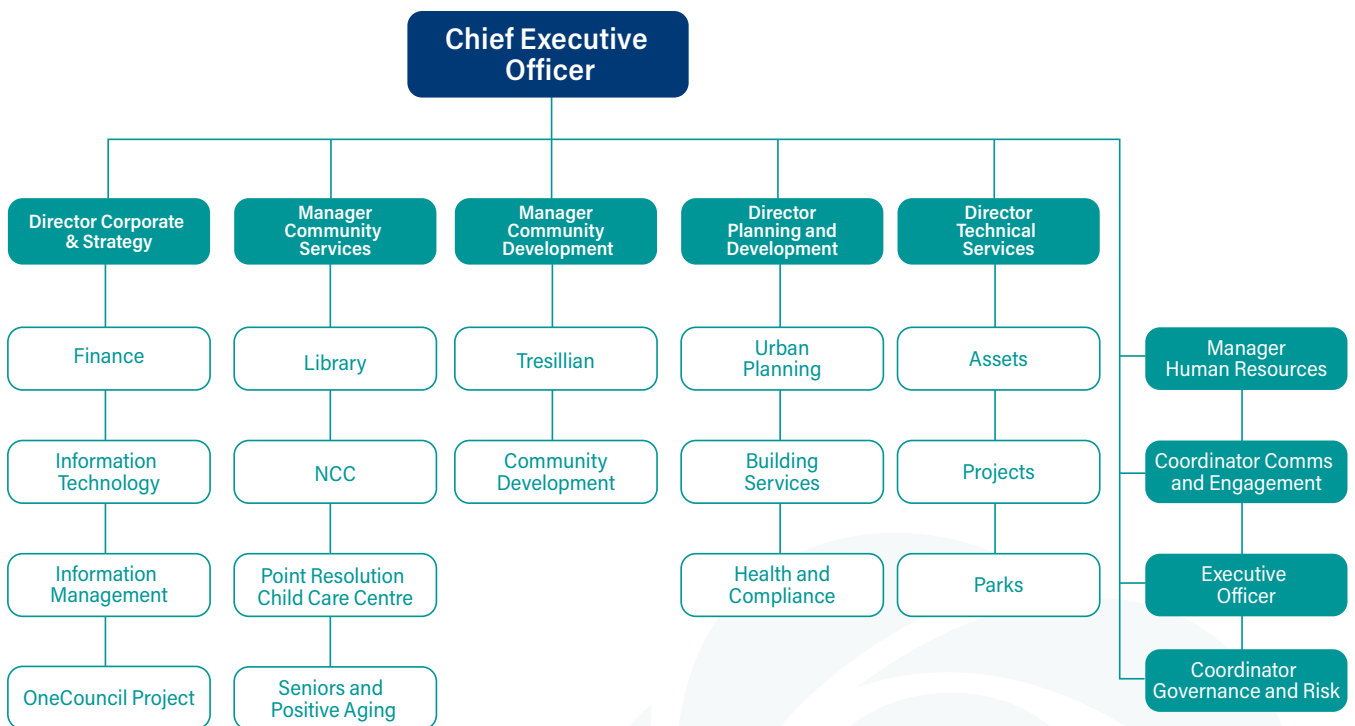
Chief Executive Officer

Director Corporate & Strategy

Finance

Information Technology

Information Management

OneCouncil Project

Manager Community Services

Library

NCC

Point Resolution Child Care Centre

Seniors and Positive Aging

Manager Community Development

Tresillian

Community Development

Director Planning and Development

Urban Planning

Building Services

Health and Compliance

Director Technical Services

Assets

Projects

Parks

Manager Human Resources

Coordinator Comms and Engagement

Executive Officer

Coordinator Governance and Risk